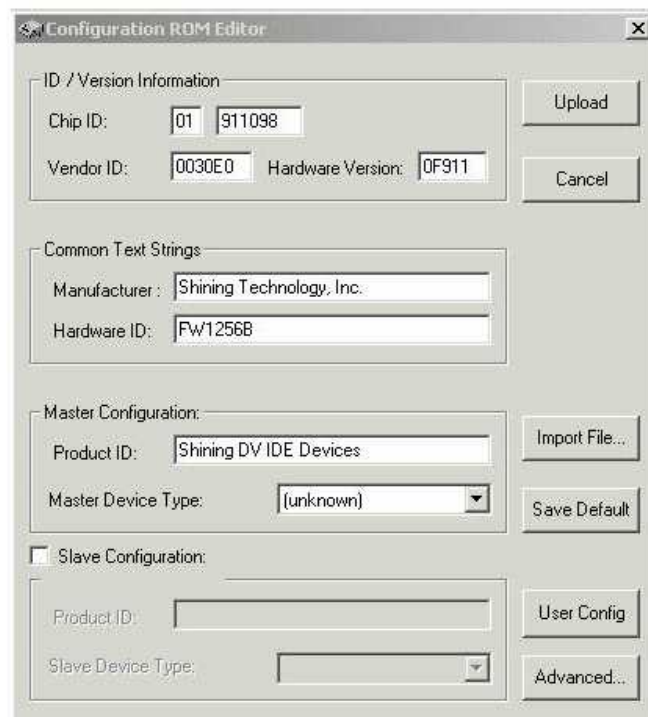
Configuration ROM Editor

ID / Version Information

Chip ID: 01 911098

Vendor ID: 0030E0 Hardware Version: 0F911

Upload

Cancel

Common Text Strings

Manufacturer : Shining Technology, Inc.

Hardware ID: FW1256B

Master Configuration:

Product ID: Shining DV IDE Devices

Master Device Type: (unknown)

Import File...

Save Default

Slave Configuration:

Product ID:

Slave Device Type:

User Config

Advanced...